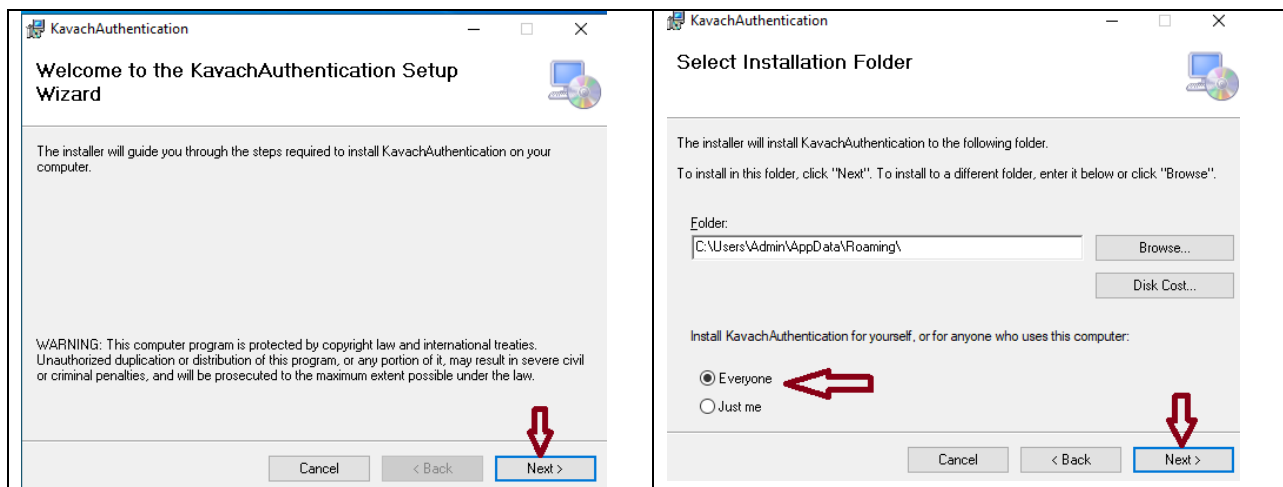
KavachAuthentication

Welcome to the KavachAuthentication Setup Wizard

The installer will guide you through the steps required to install KavachAuthentication on your computer.

WARNING: This computer program is protected by copyright law and international treaties. Unauthorized duplication or distribution of this program, or any portion of it, may result in severe civil or criminal penalties, and will be prosecuted to the maximum extent possible under the law.

Cancel | < Back | Next >

KavachAuthentication

Select Installation Folder

The installer will install KavachAuthentication to the following folder.

To install in this folder, click "Next". To install to a different folder, enter it below or click "Browse".

Folder:

C:\Users\Admin\AppData\Roaming\

Browse...

Disk Cost...

Install KavachAuthentication for yourself, or for anyone who uses this computer:

Everyone

Just me

Cancel | < Back | Next >